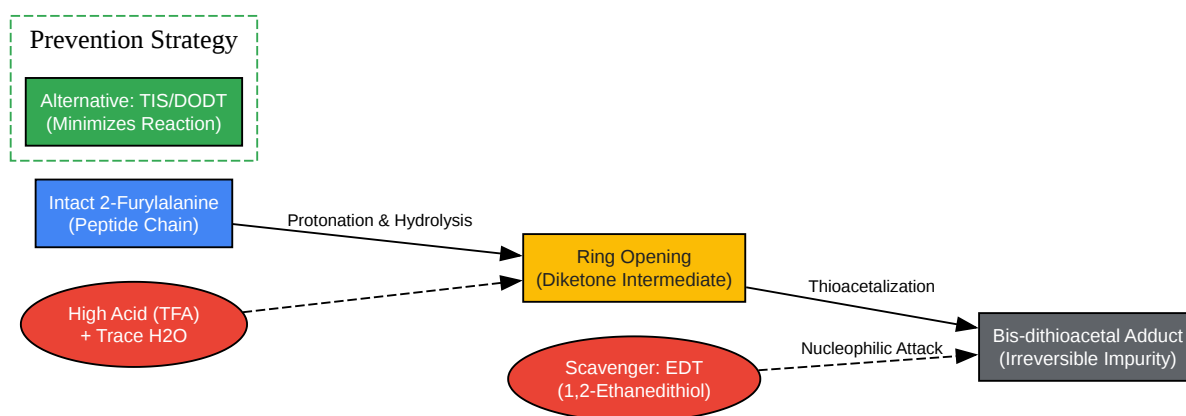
Prevention Strategy

Alternative: TIS/DODT
(Minimizes Reaction)

Intact 2-Furylalanine
(Peptide Chain)

Protonation & Hydrolysis

Ring Opening
(Diketone Intermediate)

High Acid (TFA)
+ Trace H2O

Thioacetalization

Bis-dithioacetal Adduct
(Irreversible Impurity)

Nucleophilic Attack

Scavenger: EDT
(1,2-Ethanedithiol)